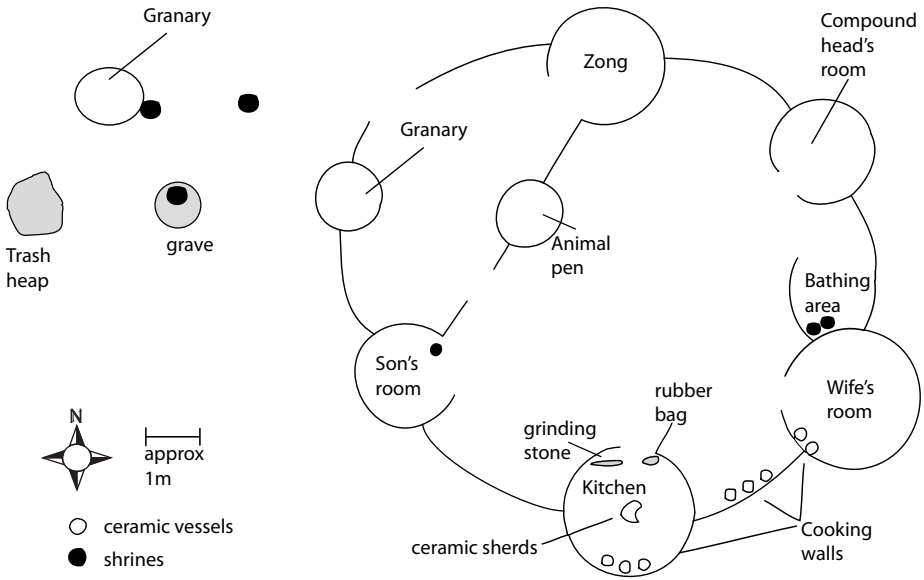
Granary

Trash heap

grave

Zong

Compound head's room

Granary

Animal pen

Bathing area

Son's room

Wife's room

rubber bag

grinding stone

Kitchen

ceramic sherds

Cooking walls

N

approx 1m

ceramic vessels

shrines